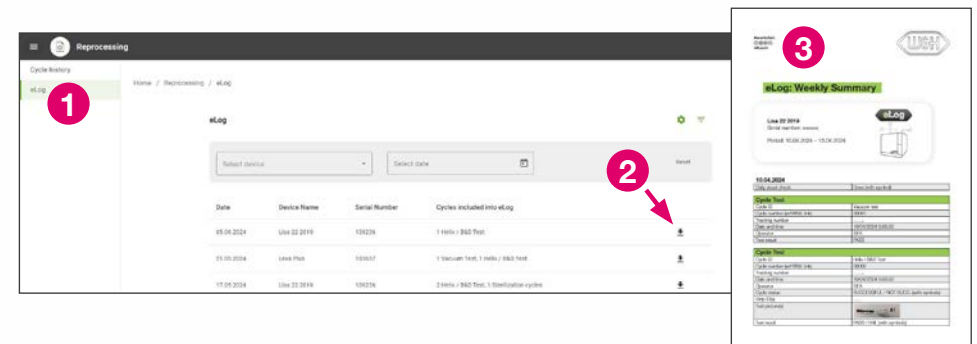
Reprocessing

Cycle history

eLog

1

Home / Reprocessing / eLog

eLog

Select device

Select date

Reset

2

| Date | Device Name | Serial Number | Cycles included into eLog |
|---|---|---|---|
| 05.04.2024 | Lisa 22 2019 | 135236 | 1 Helix / B&D Test |
| 21.03.2024 | Lisa Pro | 135837 | 1 Vacuum Test, 1 Helix / B&D Test |
| 17.03.2024 | Lisa 22 2019 | 135236 | 2 Helix / B&D Test, 1 Sterilization cycles |

3

W&H

eLog: Weekly Summary

eLog

Lisa 22 2019

Serial number: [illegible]

Period: 10.04.2024 – 15.04.2024

10.04.2024

Cycle Test

Cycle Test

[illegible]